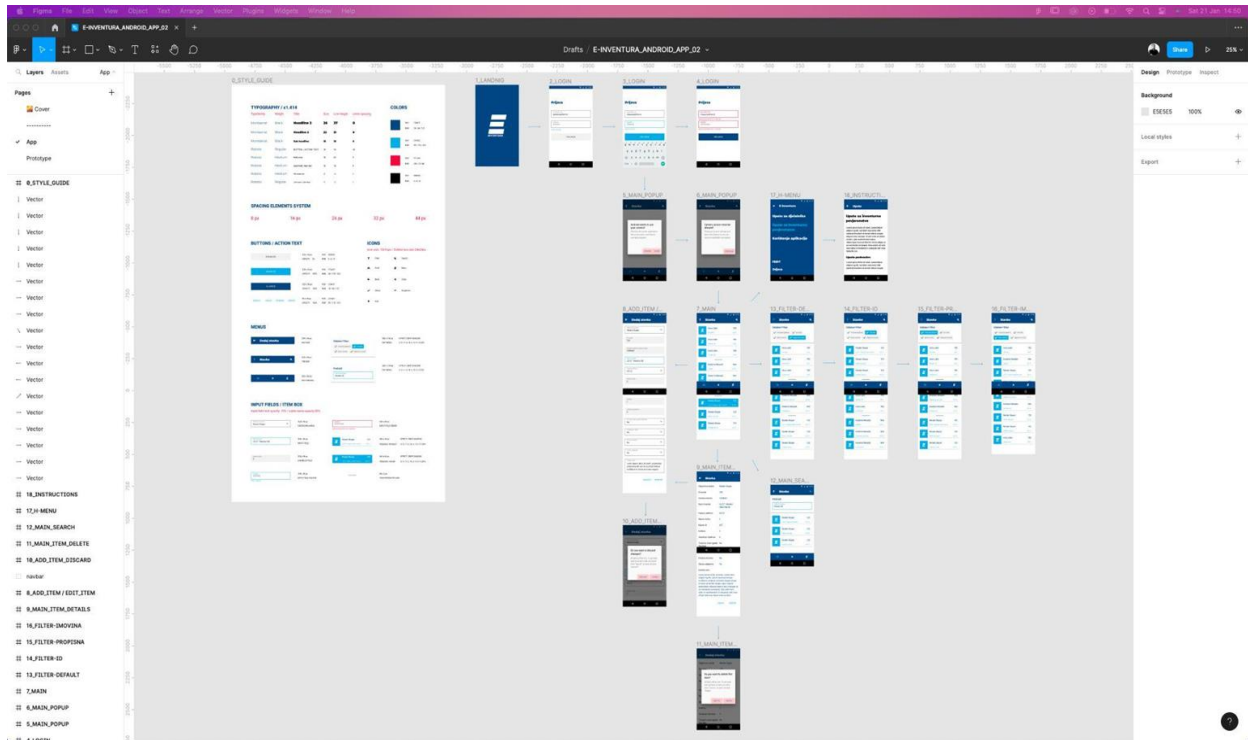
Figma File Edit View Object Text Arrange Vector Plugins Widgets Window Help

Sat 21 Jan 14:50

E-INVENTURA_ANDROID_APP_02

Drafts / E-INVENTURA_ANDROID_APP_02

Share 25%

Layers Assets App

Pages
Cover
----------
App
Prototype

0_STYLE_GUIDE
Vector
Vector
Vector
Vector
Vector
Vector
Vector
Vector
Vector
Vector
Vector
Vector
Vector
Vector
Vector
Vector
Vector
Vector
18_INSTRUCTIONS
17_H-MENU
12_MAIN_SEARCH
11_MAIN_ITEM_DELETE
10_ADD_ITEM_DISCARD
navbar
8_ADD_ITEM / EDIT_ITEM
9_MAIN_ITEM_DETAILS
16_FILTER-IMOVINA
15_FILTER-PROPISNA
14_FILTER-ID
13_FILTER-DEFAULT
7_MAIN
6_MAIN_POPUP
5_MAIN_POPUP

0_STYLE_GUIDE
TYPOGRAPHY / v1.416
COLORS
SPACING ELEMENTS SYSTEM
8 px 16 px 24 px 32 px 48 px
BUTTONS / ACTION TEXT
ICONS
MENUS
INPUT FIELDS / ITEM BOX

1_LANDING
2_LOGIN
3_LOGIN
4_LOGIN
Prijava
5_MAIN_POPUP
6_MAIN_POPUP
17_H-MENU
18_INSTRUCTI...
8_ADD_ITEM /...
7_MAIN
13_FILTER-DE...
14_FILTER-ID
15_FILTER-PR...
16_FILTER-IM...
9_MAIN_ITEM...
12_MAIN_SEA...
10_ADD_ITEM...
11_MAIN_ITEM...

Design Prototype Inspect
Background
E5E5E5 100%
Local styles
Export